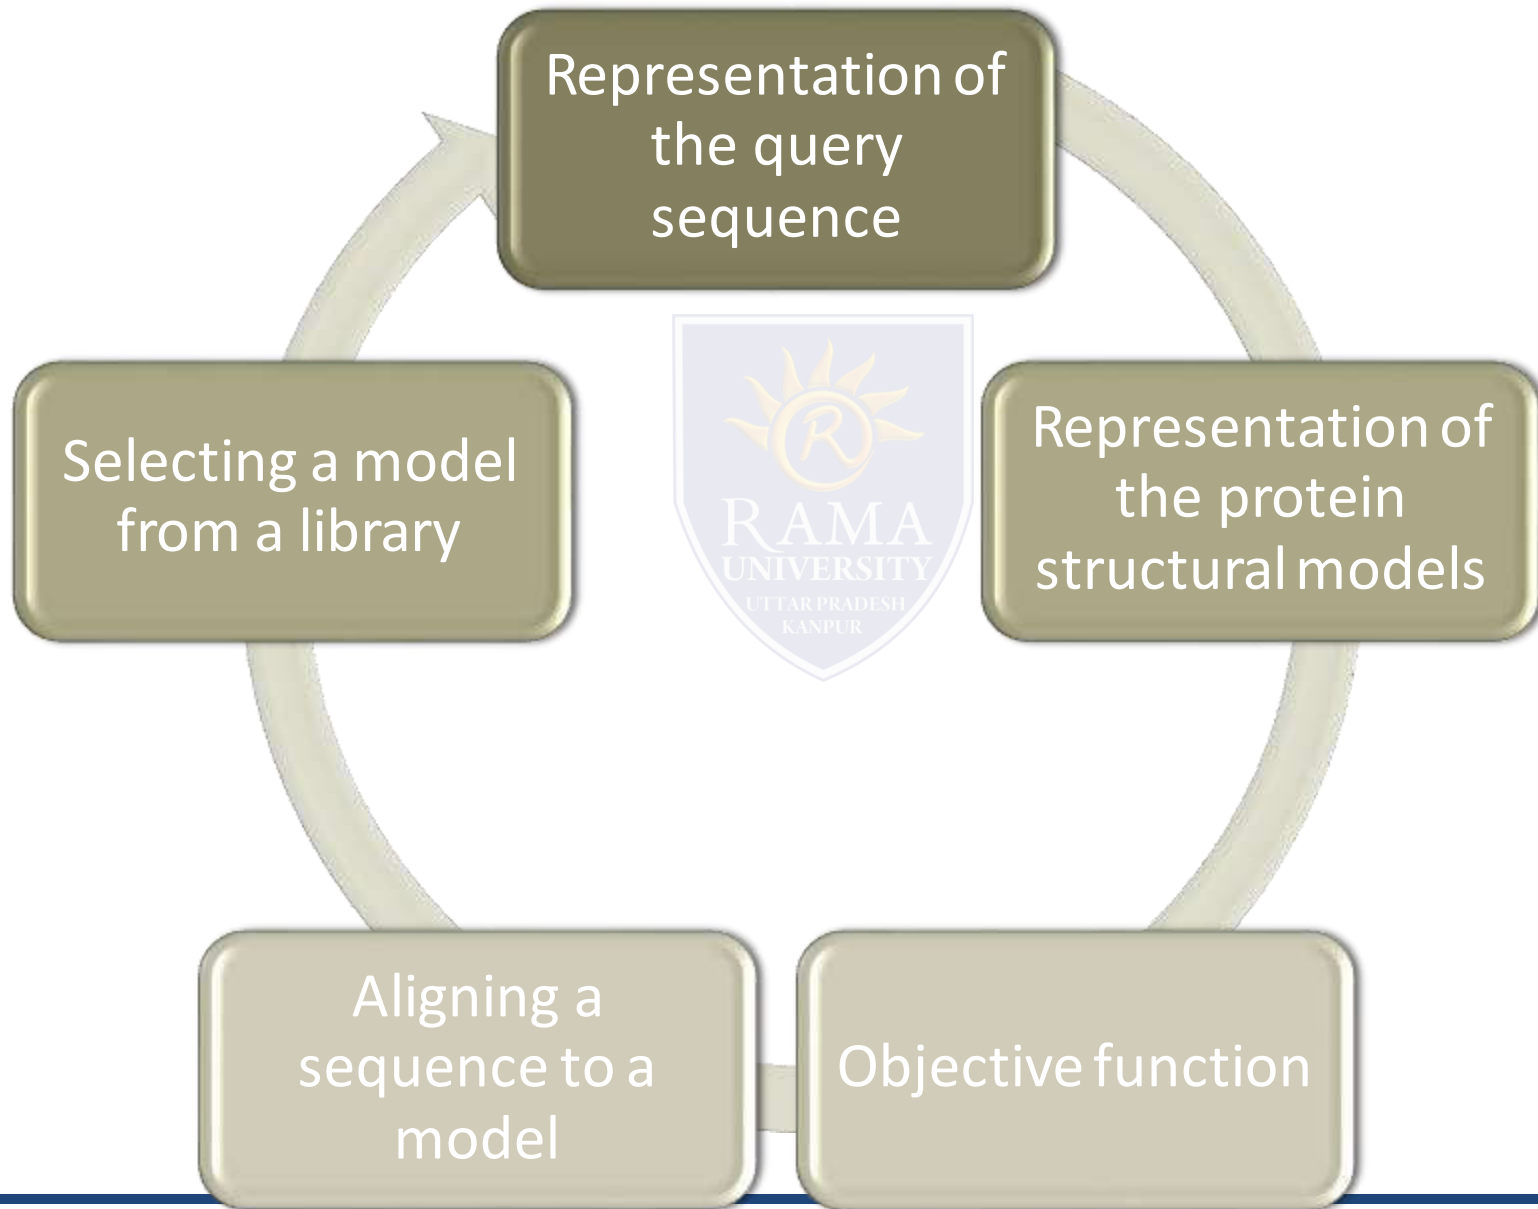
Representation of the query sequence

Representation of the protein structural models

Objective function

Aligning a sequence to a model

Selecting a model from a library

R
RAMA
UNIVERSITY
UTTAR PRADESH
KANPUR